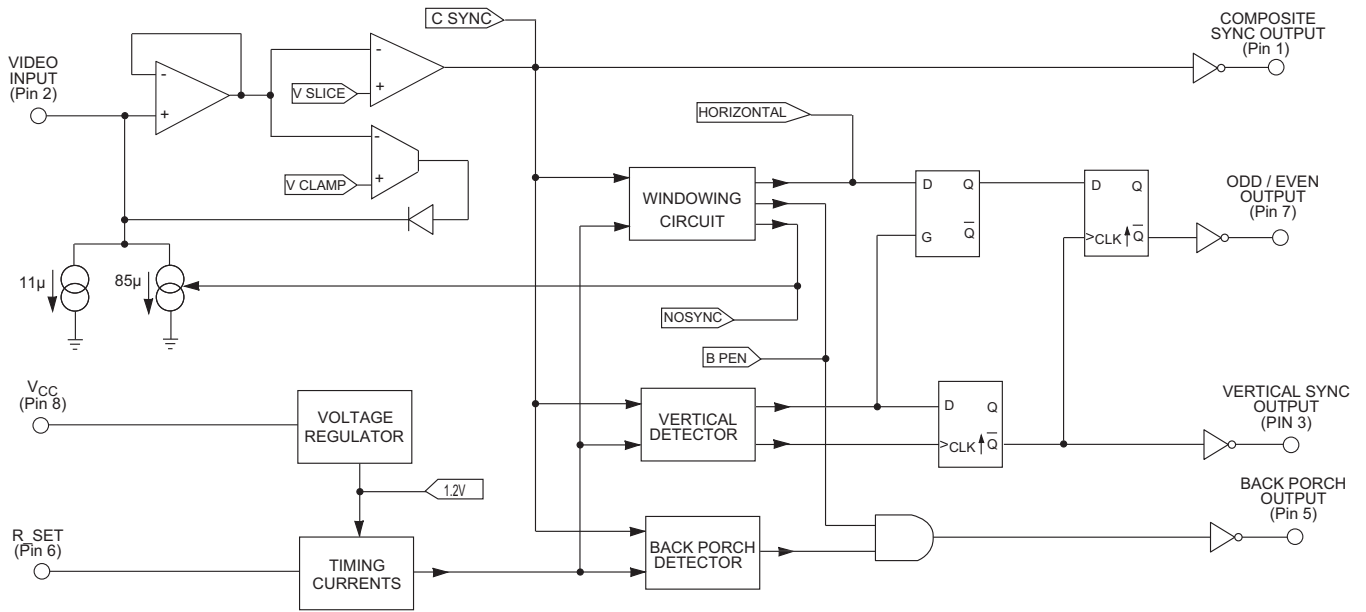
C SYNC

COMPOSITE SYNC OUTPUT (Pin 1)

VIDEO INPUT (Pin 2)

-
+

-
+
V SLICE

-
+
V CLAMP

HORIZONTAL

WINDOWING CIRCUIT

D Q
G $\overline{Q}$

D Q
>CLK $\overline{Q}$

ODD / EVEN OUTPUT (Pin 7)

11µ

85µ

NOSYNC

B PEN

$V_{CC}$ (Pin 8)

VOLTAGE REGULATOR

VERTICAL DETECTOR

D Q
>CLK $\overline{Q}$

VERTICAL SYNC OUTPUT (PIN 3)

1.2V

BACK PORCH OUTPUT (Pin 5)

R_SET (Pin 6)

TIMING CURRENTS

BACK PORCH DETECTOR